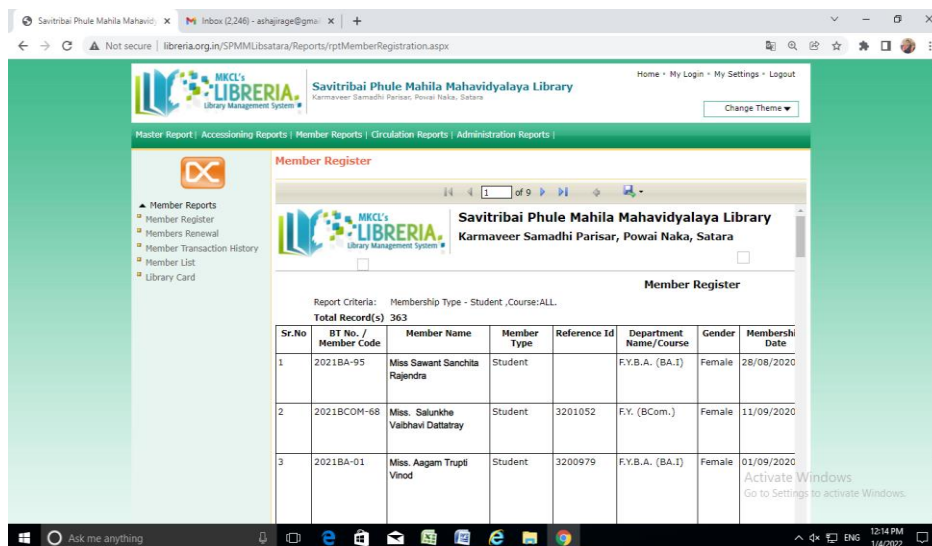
Savitribai Phule Mahila Mahavid ×
Inbox (2,246) - ashajirage@gma ×
+

Not secure | libreria.org.in/SPMMLibsatara/Reports/rptMemberRegistration.aspx

MKCL's LIBRERIA. Library Management System
Savitribai Phule Mahila Mahavidyalaya Library
Karmaveer Samadhi Parisar, Powai Naka, Satara

Home • My Login • My Settings • Logout

Change Theme

Master Report | Accessioning Reports | Member Reports | Circulation Reports | Administration Reports |

Member Reports
Member Register
Members Renewal
Member Transaction History
Member List
Library Card

Member Register

1 of 9

MKCL's LIBRERIA. Library Management System
Savitribai Phule Mahila Mahavidyalaya Library
Karmaveer Samadhi Parisar, Powai Naka, Satara

Member Register

Report Criteria: Membership Type - Student ,Course:ALL.
Total Record(s) 363

| Sr.No | BT No. / Member Code | Member Name | Member Type | Reference Id | Department Name/Course | Gender | Membershi Date |
|---|---|---|---|---|---|---|---|
| 1 | 2021BA-95 | Miss Sawant Sanchita Rajendra | Student | | F.Y.B.A. (BA.I) | Female | 28/08/2020 |
| 2 | 2021BCOM-68 | Miss. Salunkhe Vaibhavi Dattatray | Student | 3201052 | F.Y. (BCom.) | Female | 11/09/2020 |
| 3 | 2021BA-01 | Miss. Aagam Trupti Vinod | Student | 3200979 | F.Y.B.A. (BA.I) | Female | 01/09/2020 |

Activate Windows
Go to Settings to activate Windows.

Ask me anything

ENG 12:14 PM 1/4/2022